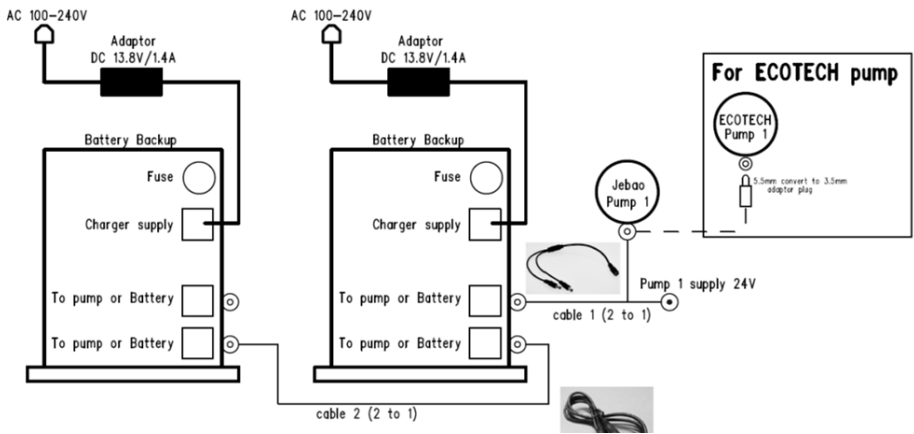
AC 100-240V

Adaptor
DC 13.8V/1.4A

Battery Backup

Fuse

Charger supply

To pump or Battery

To pump or Battery

AC 100-240V

Adaptor
DC 13.8V/1.4A

Battery Backup

Fuse

Charger supply

To pump or Battery

To pump or Battery

cable 2 (2 to 1)

Jebao
Pump 1

cable 1 (2 to 1)

Pump 1 supply 24V

For ECOTECH pump

ECOTECH
Pump 1

5.5mm convert to 3.5mm adaptor plug